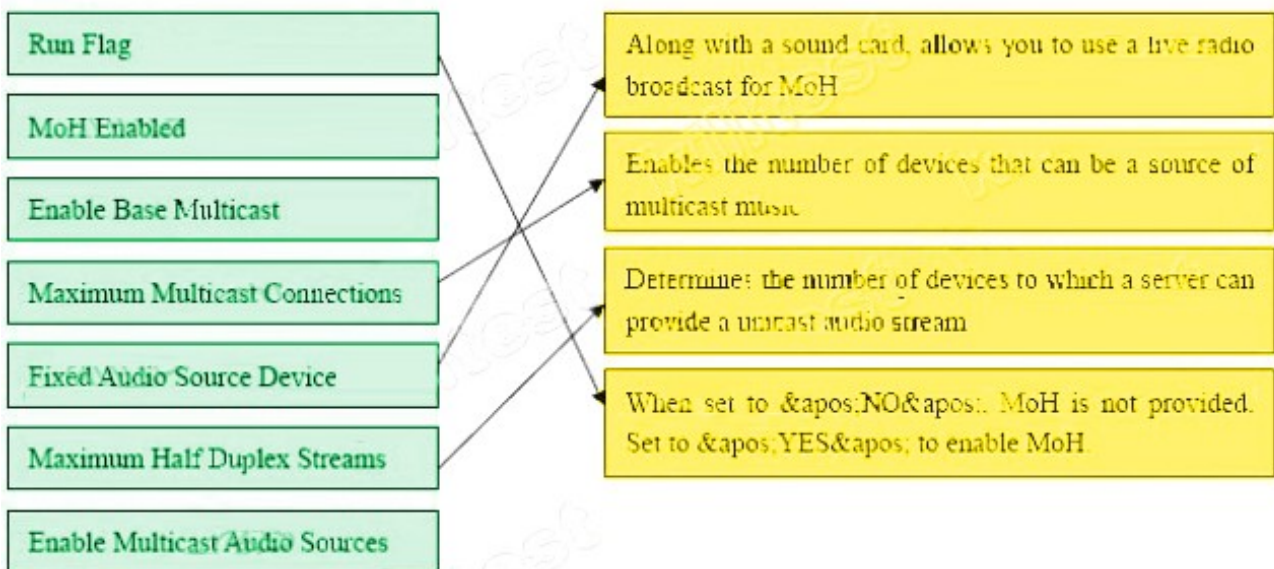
Run Flag

MoH Enabled

Enable Base Multicast

Maximum Multicast Connections

Fixed Audio Source Device

Maximum Half Duplex Streams

Enable Multicast Audio Sources

Along with a sound card, allows you to use a live radio broadcast for MoH

Enables the number of devices that can be a source of multicast music

Determines the number of devices to which a server can provide a unicast audio stream

When set to &apos;NO&apos;, MoH is not provided. Set to &apos;YES&apos; to enable MoH.